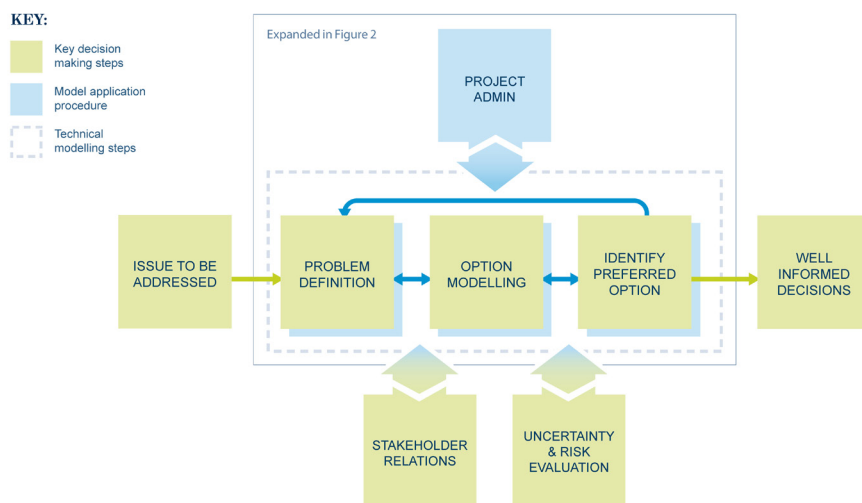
KEY:

Key decision making steps

Model application procedure

Technical modelling steps

Expanded in Figure 2

PROJECT ADMIN

ISSUE TO BE ADDRESSED

PROBLEM DEFINITION

OPTION MODELLING

IDENTIFY PREFERRED OPTION

WELL INFORMED DECISIONS

STAKEHOLDER RELATIONS

UNCERTAINTY & RISK EVALUATION